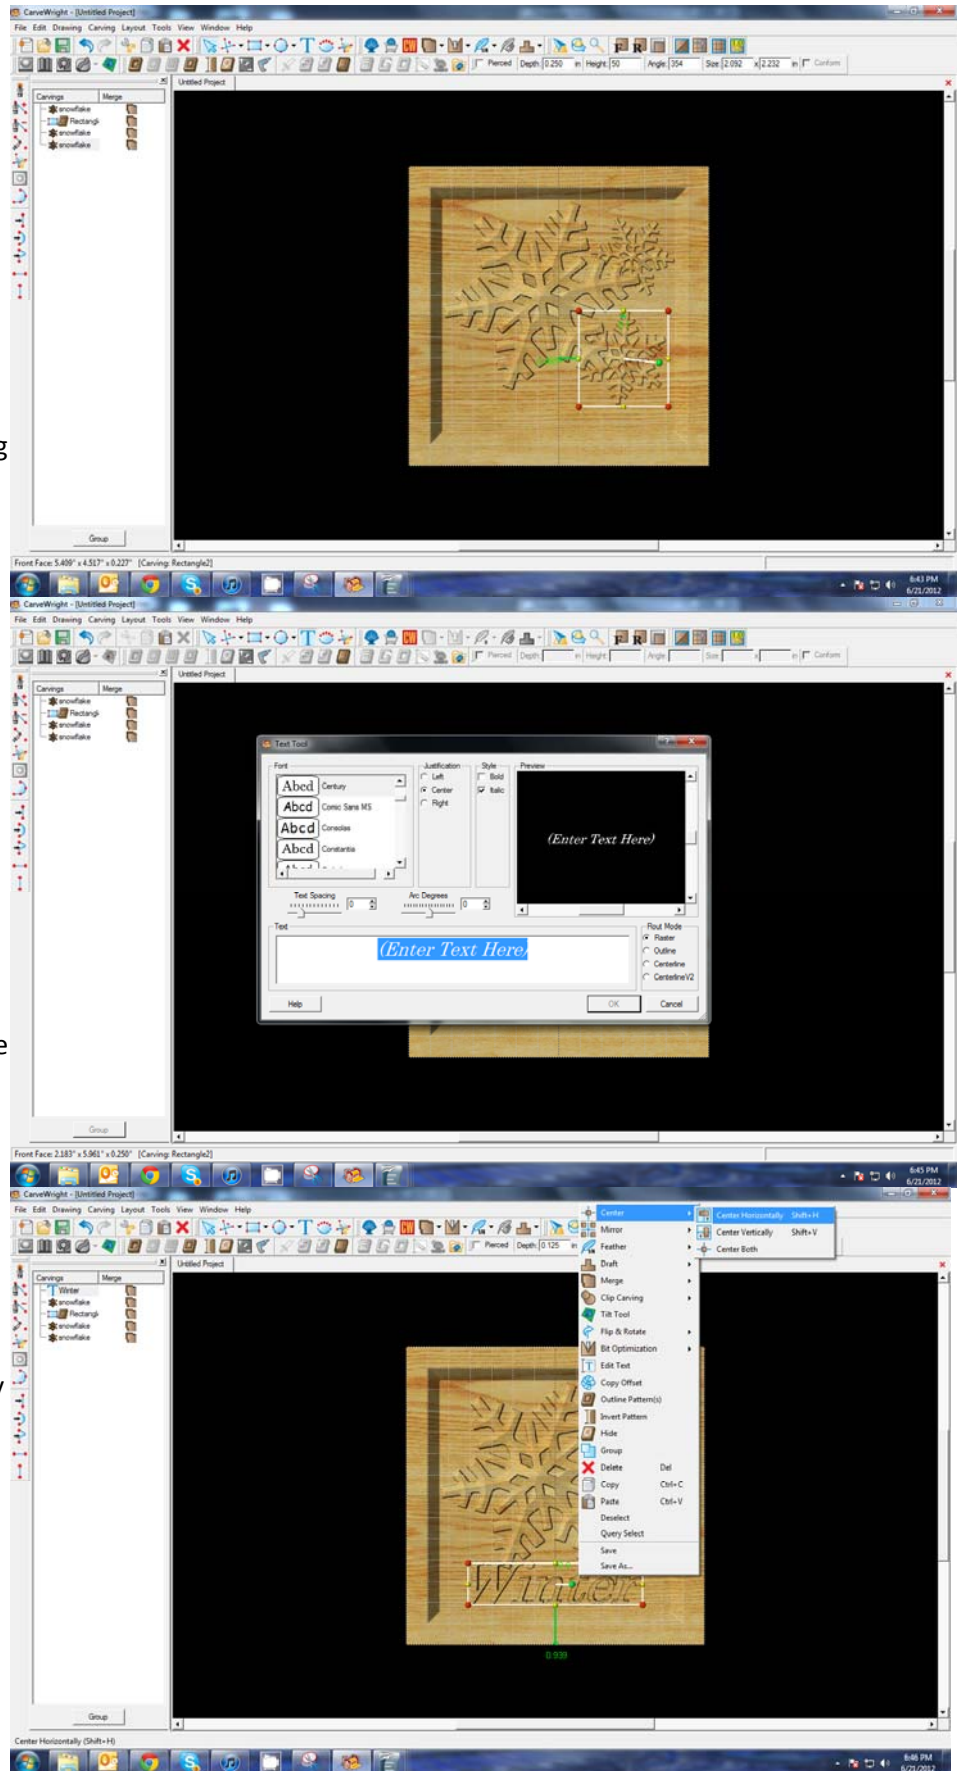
CarveWright - [Untitled Project]
File Edit Drawing Carving Layout Tools View Window Help
Pierced Depth 0.250 in Height 50 Angle 354 Size 2.092 x 2.232 in Conform
Carvings Merge
snowflake
Rectangle
snowflake
snowflake
Untitled Project
Group
Front Face: 5.409" x 4.517" x 0.227" [Carving: Rectangle2]
6:43 PM 6/21/2012

CarveWright - [Untitled Project]
File Edit Drawing Carving Layout Tools View Window Help
Pierced Depth in Height Angle Size x in Conform
Carvings Merge
snowflake
Rectangle
snowflake
snowflake
Untitled Project
Text Tool
Font
Abcd Century
Abcd Comic Sans MS
Abcd Consolas
Abcd Constantia
Justification
Left
Center
Right
Style
Bold
Italic
Preview
(Enter Text Here)
Text Spacing 0
Arc Degrees 0
Text
(Enter Text Here)
Rout Mode
Raster
Outline
Centerline
CenterlineV2
Help
OK
Cancel
Group
Front Face: 2.183" x 5.961" x 0.250" [Carving: Rectangle2]
6:45 PM 6/21/2012

CarveWright - [Untitled Project]
File Edit Drawing Carving Layout Tools View Window Help
Pierced Depth 0.125 in
Carvings Merge
Winter
snowflake
Rectangle
snowflake
snowflake
Untitled Project
Center
Mirror
Feather
Draft
Merge
Clip Carving
Tilt Tool
Flip & Rotate
Bit Optimization
Edit Text
Copy Offset
Outline Pattern(s)
Invert Pattern
Hide
Group
Delete Del
Copy Ctrl+C
Paste Ctrl+V
Deselect
Query Select
Save
Save As...
Center Horizontally Shift+H
Center Vertically Shift+V
Center Both
Winter
0.939
Group
Center Horizontally (Shift+H)
6:46 PM 6/21/2012